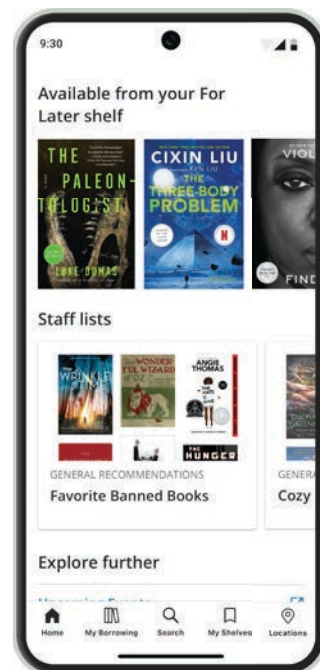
9:30

Available from your For Later shelf

THE PALEONTOLOGIST

LUKE DUMAS

CIXIN LIU

KEN LIU

THE THREE-BODY PROBLEM

VIOL

FIND

Staff lists

WRINKLE

WONDERFUL WIZARD

ANGIE THOMAS

HUNGER

GENERAL RECOMMENDATIONS

Favorite Banned Books

GENERA

Cozy

Explore further

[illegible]

Home

My Borrowing

Search

My Shelves

Locations